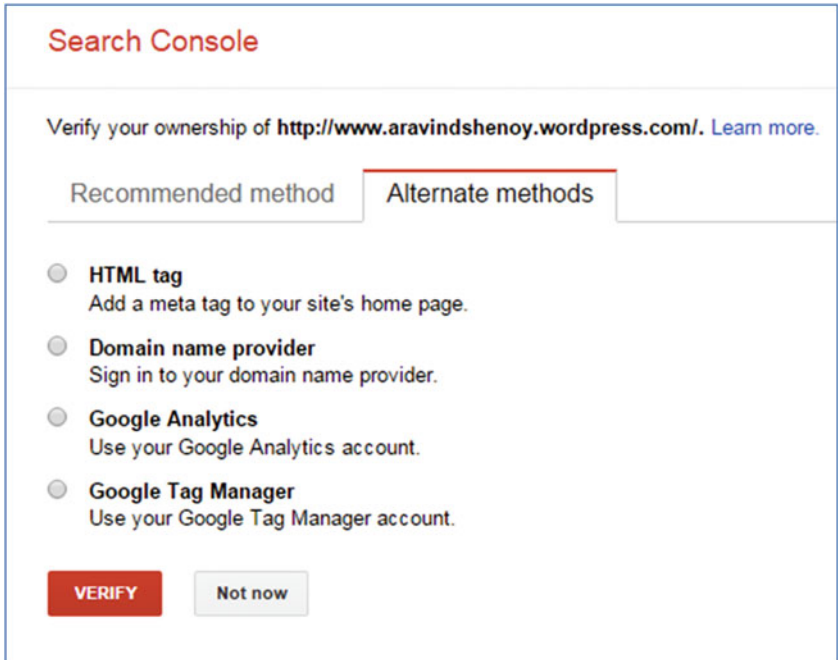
Search Console

Verify your ownership of **http://www.aravindshenoy.wordpress.com/.** Learn more.

Recommended method

Alternate methods

**HTML tag**
Add a meta tag to your site's home page.

**Domain name provider**
Sign in to your domain name provider.

**Google Analytics**
Use your Google Analytics account.

**Google Tag Manager**
Use your Google Tag Manager account.

VERIFY

Not now